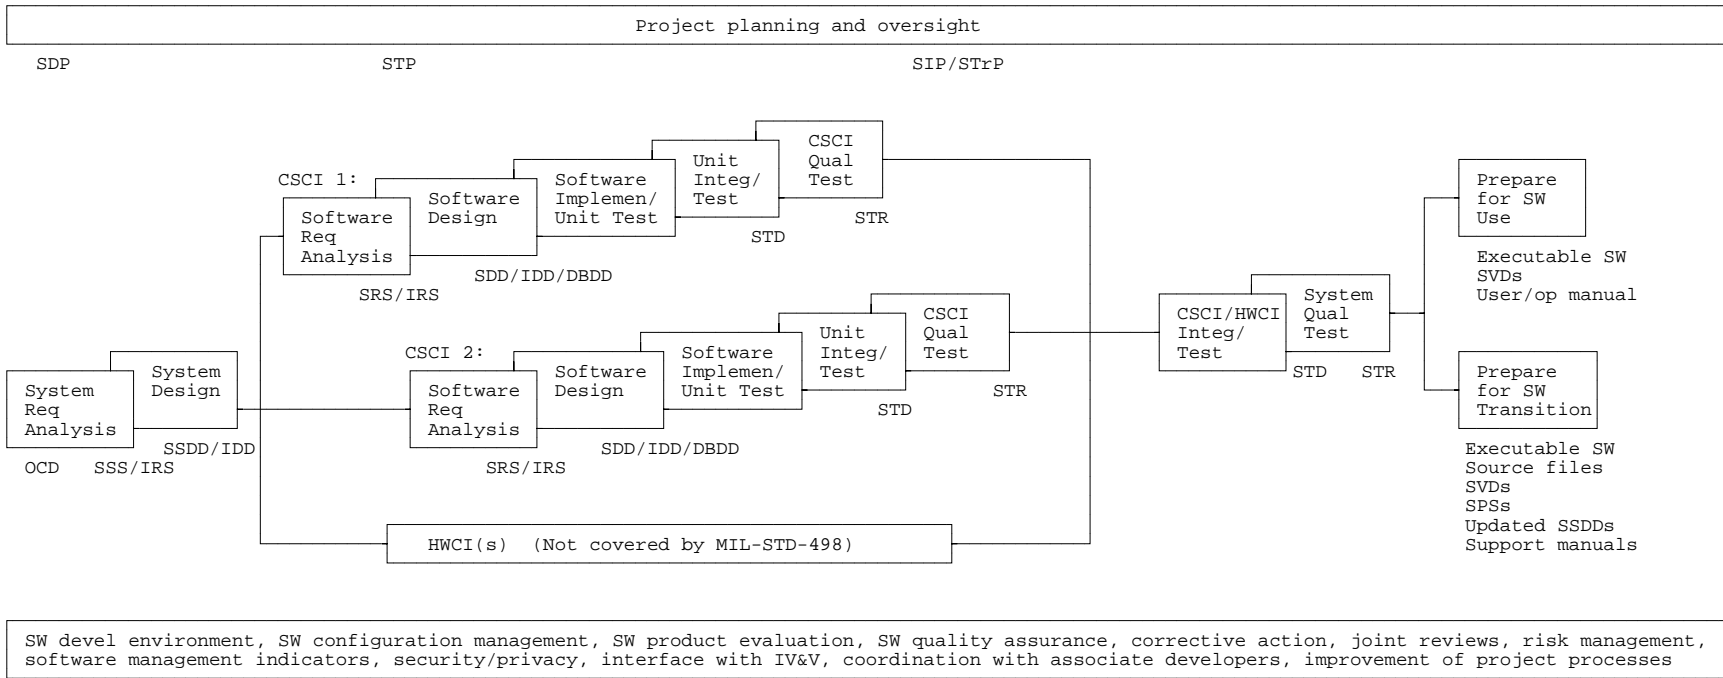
Project planning and oversight

SDP

STP

SIP/STrP

CSCI 1:

Software Req Analysis

SRS/IRS

Software Design

SDD/IDD/DBDD

Software Implemen/ Unit Test

Unit Integ/ Test

STD

CSCI Qual Test

STR

Prepare for SW Use

Executable SW
SVDs
User/op manual

System Req Analysis

OCD

SSS/IRS

System Design

SSDD/IDD

CSCI 2:

Software Req Analysis

SRS/IRS

Software Design

SDD/IDD/DBDD

Software Implemen/ Unit Test

Unit Integ/ Test

STD

CSCI Qual Test

STR

CSCI/HWCI Integ/ Test

STD

System Qual Test

STR

Prepare for SW Transition

Executable SW
Source files
SVDs
SPSs
Updated SSDDs
Support manuals

HWCI(s) (Not covered by MIL-STD-498)

SW devel environment, SW configuration management, SW product evaluation, SW quality assurance, corrective action, joint reviews, risk management, software management indicators, security/privacy, interface with IV&V, coordination with associate developers, improvement of project processes